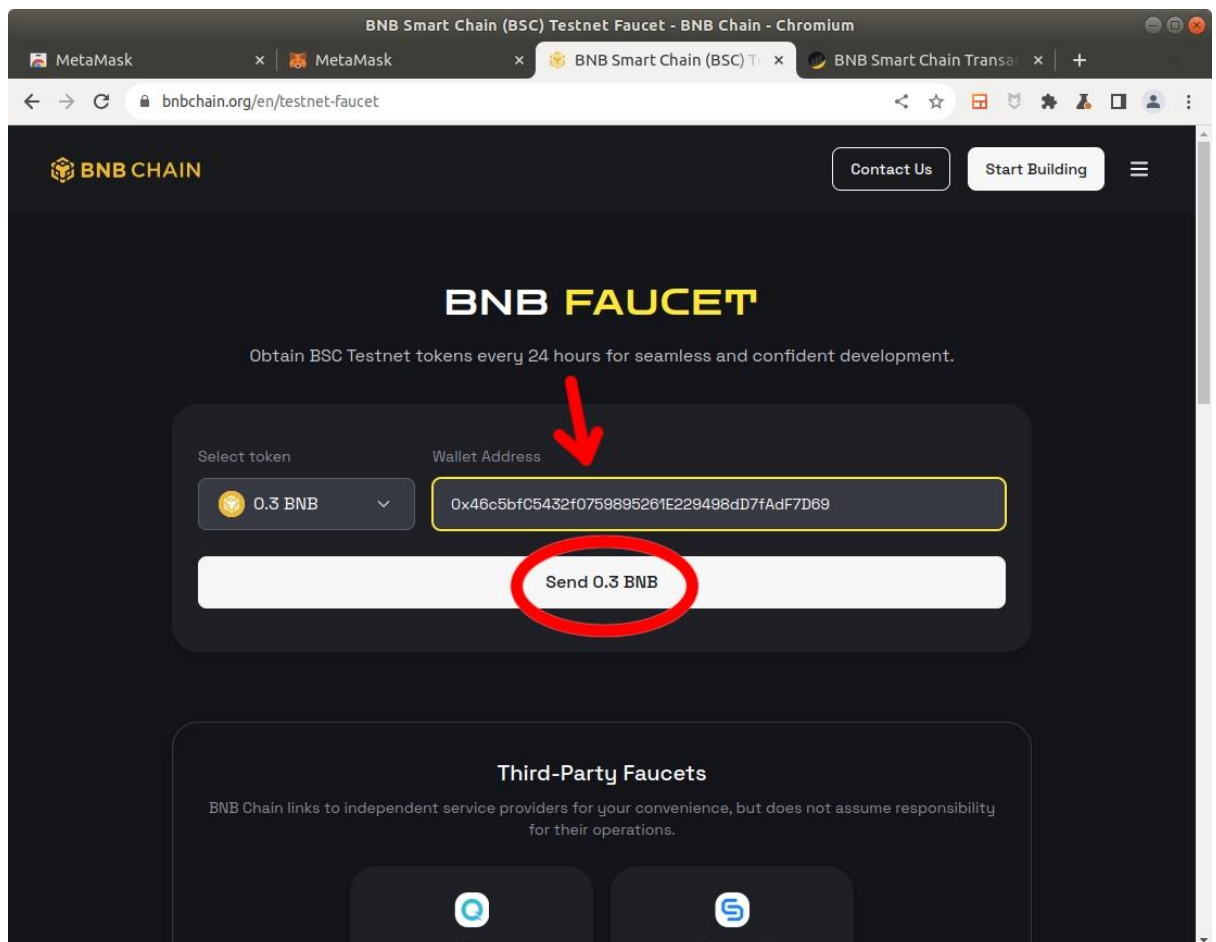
BNB Smart Chain (BSC) Testnet Faucet - BNB Chain - Chromium

MetaMask ×
MetaMask ×
BNB Smart Chain (BSC) T ×
BNB Smart Chain Transa ×
+

bnbchain.org/en/testnet-faucet

BNB CHAIN

Contact Us

Start Building

BNB FAUCET

Obtain BSC Testnet tokens every 24 hours for seamless and confident development.

Select token

Wallet Address

0.3 BNB

0x46c5bfC5432f0759895261E229498dD7fAdF7D69

Send 0.3 BNB

Third-Party Faucets

BNB Chain links to independent service providers for your convenience, but does not assume responsibility for their operations.